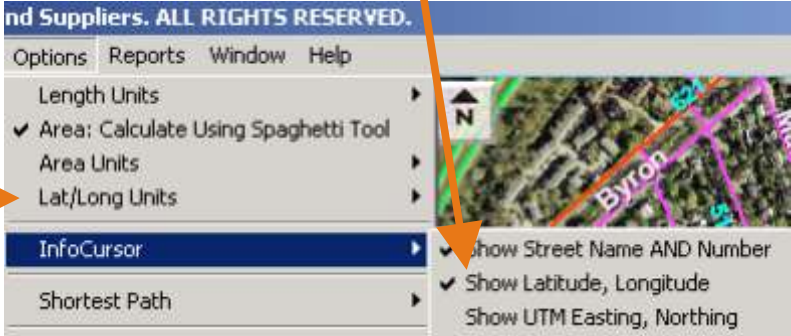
nd Suppliers. ALL RIGHTS RESERVED.

Options Reports Window Help

Length Units
Area: Calculate Using Spaghetti Tool
Area Units
Lat/Long Units
InfoCursor
Shortest Path

N

Byron

Show Street Name AND Number
Show Latitude, Longitude
Show UTM Easting, Northing